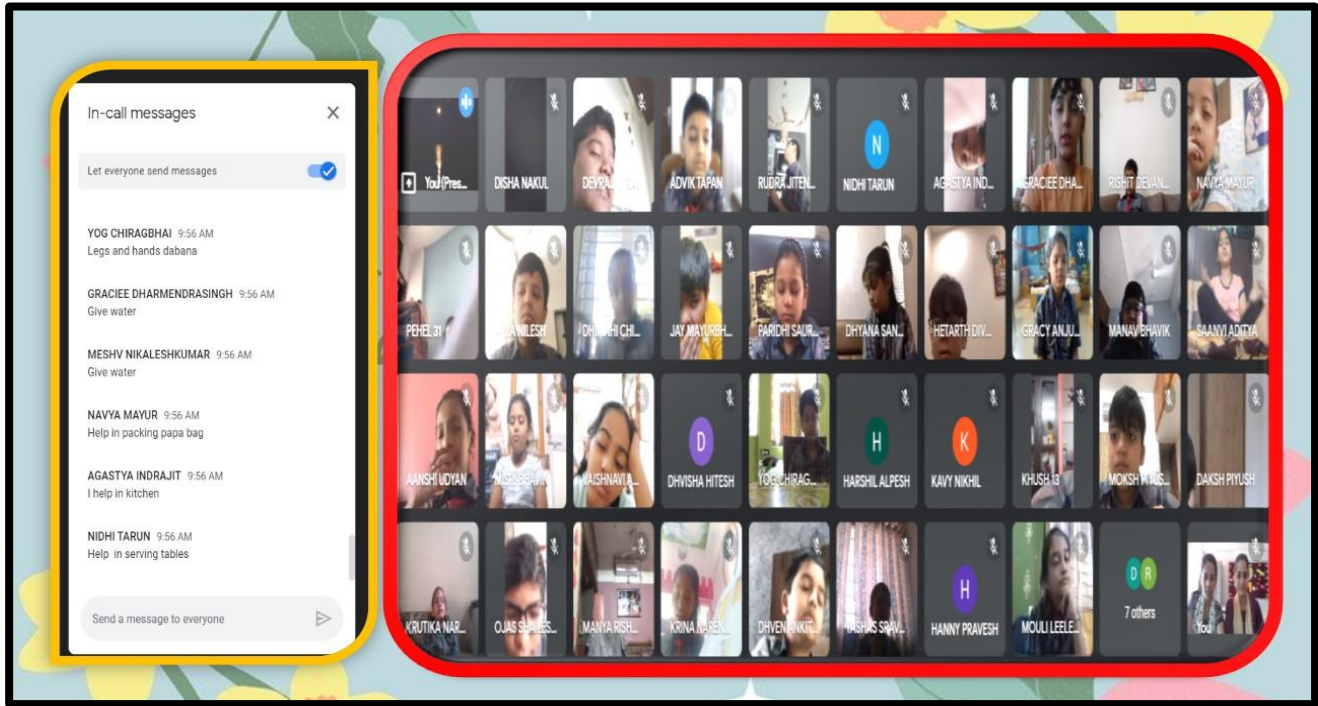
In-call messages

Let everyone send messages

YOG CHIRAGBHAI 9:56 AM
Legs and hands dabana

GRACIEE DHARMENDRASINGH 9:56 AM
Give water

MESHV NIKALESHKUMAR 9:56 AM
Give water

NAVYA MAYUR 9:56 AM
Help in packing papa bag

AGASTYA INDRAJIT 9:56 AM
I help in kitchen

NIDHI TARUN 9:56 AM
Help in serving tables

Send a message to everyone

You (Pres...
DISHA NAKUL
DEVRAJ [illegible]
ADVIK TAPAN
RUDRA JITEN...
N
NIDHI TARUN
AGASTYA IND...
GRACIEE DHA...
RISHIT DEVAN...
NAVYA MAYUR
PEHEL 31
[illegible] NILESH
DH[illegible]HI CHI...
JAY MAYURBH...
PARIDHI SAUR...
DHYANA SAN...
HETARTH DIV...
GRACY ANJU...
MANAV BHAVIK
SAANVI ADITYA
AANSHI UDYAN
MISH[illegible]
VAISHNAVI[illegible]
D
DHVISHA HITESH
YOG CHIRAG...
H
HARSHIL ALPESH
K
KAVY NIKHIL
KHUSH 13
MOKSH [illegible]
DAKSH PIYUSH
KRUTIKA NAR...
OJAS SHAILES...
MANYA RISH...
KRINA NAREN...
DHVEN ANKIT...
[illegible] SRAV...
H
HANNY PRAVESH
MOULI LEELE...
D R
7 others
You